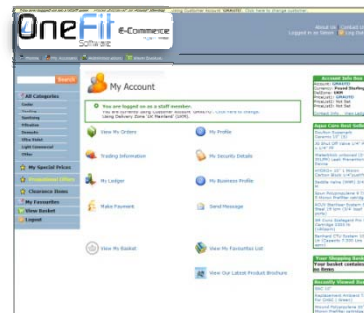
OneFit Software
E-Commerce
Using Customer Account GRAVITI. Click here to change customer
About Us Contact
Logged in as Steven Log Out
Home My Account
Search
All Categories
My Special Prices
Promotional Offers
Clearance Items
My Favourites
View Basket
Logout
My Account
You are logged on as a staff member.
You are currently using Customer Account GRAVITI. Click Here to change.
Using Delivery Zone 'UK Mainland' (10%)
View My Orders
My Profile
Trading Information
My Security Details
My Ledger
My Business Profile
Make Payment
Send Message
View My Basket
View My Favourites List
View Our Latest Product Brochure
Account Info Box
Currency: Pound Sterling
Account: GRAVITI
Your Basket
Your basket contains
Recently Viewed